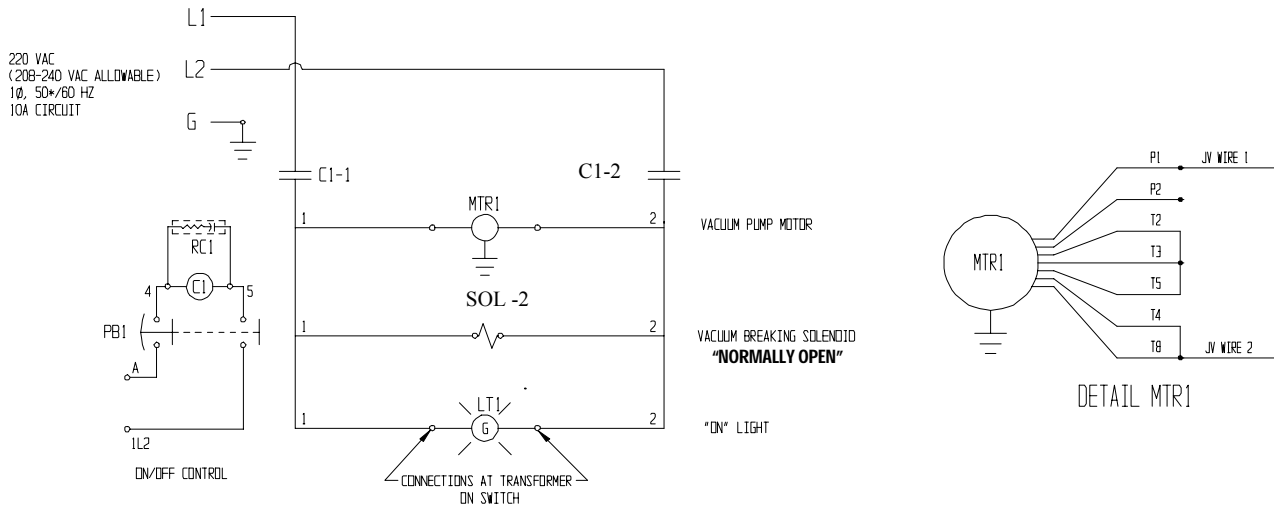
L1

220 VAC
(208-240 VAC ALLOWABLE)
1Ø, 50*/60 HZ
10A CIRCUIT

L2

G

C1-1

C1-2

1

MTR1

2

VACUUM PUMP MOTOR

RC1

4

C1

5

SOL -2

PB1

1

2

VACUUM BREAKING SOLENOID
"NORMALLY OPEN"

A

LT1

1

G

2

"ON" LIGHT

1L2

ON/OFF CONTROL

CONNECTIONS AT TRANSFORMER ON SWITCH

MTR1

P1

JV WIRE 1

P2

T2

T3

T5

T4

T8

JV WIRE 2

DETAIL MTR1